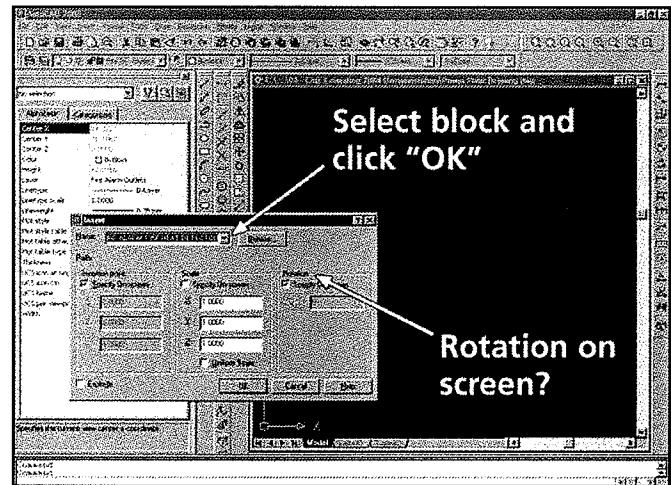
Select block and click "OK"

Rotation on screen?

No selection

Alphabetic | Categorized

Center X
Center Y
Center Z
Color
Height
Layer
Linetype
Linetype scale
Lineweight
Plot style
Plot style table
Plot table attached
Plot table type
Thickness
UCS icon on
UCS icon at origin
UCS per viewport
UCS Name
Visual Style

ByBlock
1.0000

Insert

Name: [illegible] Browse...

Path:

Insertion point
Specify On-screen

Scale
Specify On-screen
X: 1.0000
Y: 1.0000
Z: 1.0000
Uniform Scale

Rotation
Specify On-screen

Explode

OK Cancel Help

Model